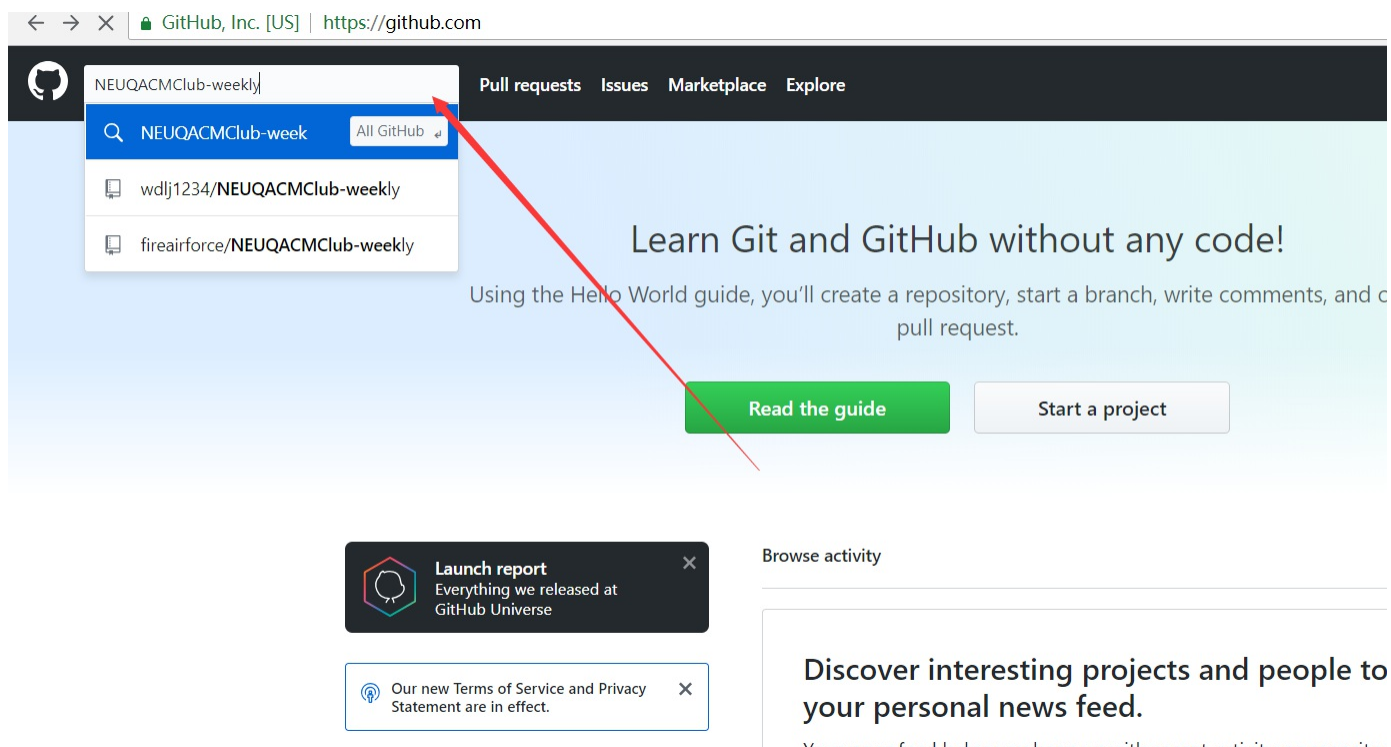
GitHub, Inc. [US] | https://github.com

NEUQACMClub-weekly

Pull requests Issues Marketplace Explore

NEUQACMClub-week All GitHub

wdlj1234/NEUQACMClub-weekly

fireairforce/NEUQACMClub-weekly

Learn Git and GitHub without any code!

Using the Hello World guide, you'll create a repository, start a branch, write comments, and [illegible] pull request.

Read the guide

Start a project

Launch report
Everything we released at GitHub Universe

Our new Terms of Service and Privacy Statement are in effect.

Browse activity

Discover interesting projects and people to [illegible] your personal news feed.